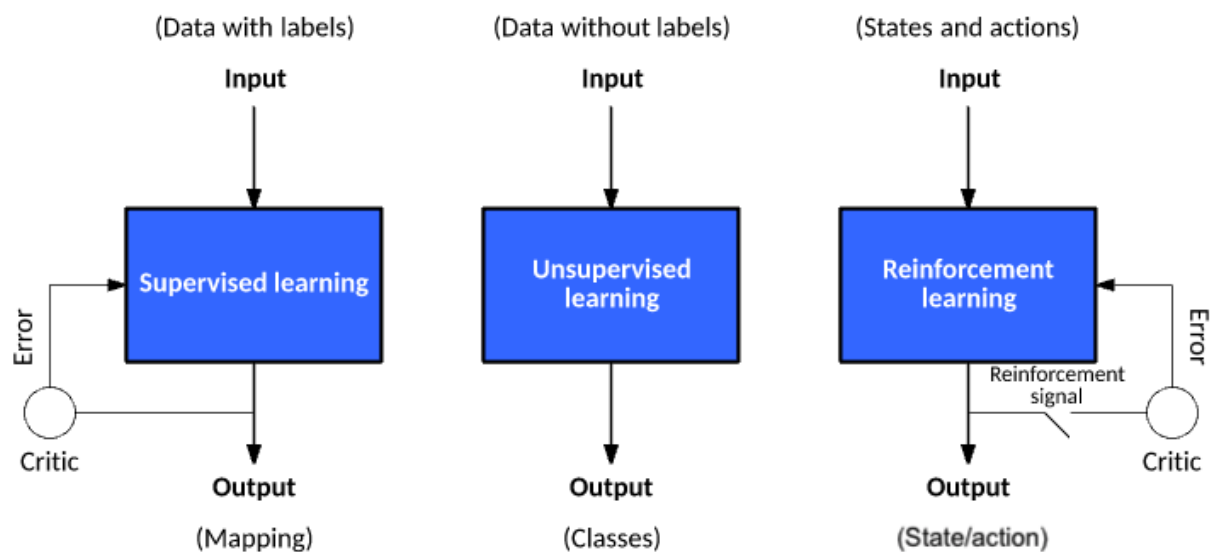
(Data with labels)

Input

Supervised learning

Error

Critic

Output

(Mapping)

(Data without labels)

Input

Unsupervised learning

Output

(Classes)

(States and actions)

Input

Reinforcement learning

Error

Reinforcement signal

Critic

Output

(State/action)